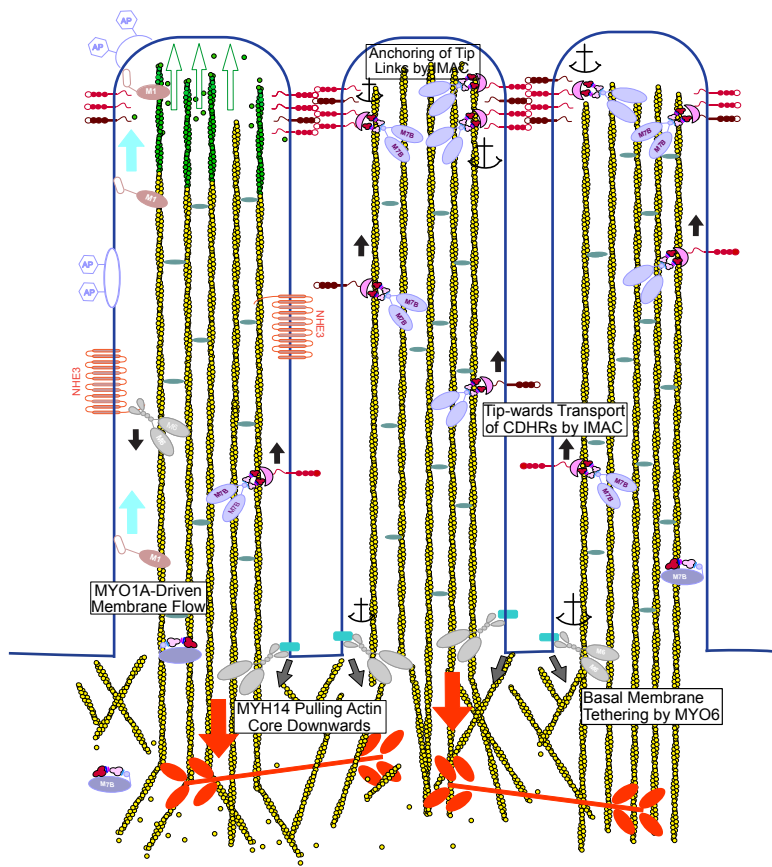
AP

AP

M1

M1

AP

AP

NHE3

NHE3

M6

M7B

M7B

M1

MYO1A-Driven Membrane Flow

M7B

M7B

Anchoring of Tip Links by IMAC

M7B

M7B

M7B

M7B

Tip-wards Transport of CDHRs by IMAC

M7B

M7B

M7B

MYH14 Pulling Actin Core Downwards

Basal Membrane Tethering by MYO6